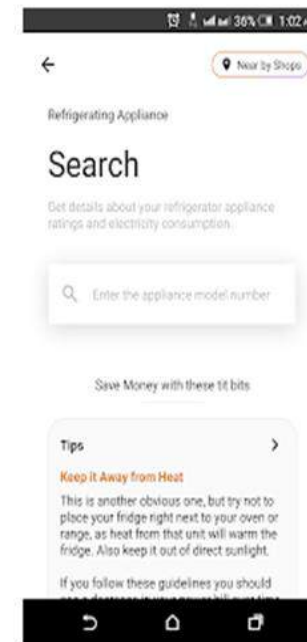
36% 1:02

Near by Shops

Refrigerating Appliance

Search

Get details about your refrigerator appliance ratings and electricity consumption.

Enter the appliance model number

Save Money with these tit bits

Tips

Keep it Away from Heat

This is another obvious one, but try not to place your fridge right next to your oven or range, as heat from that unit will warm the fridge. Also keep it out of direct sunlight.

If you follow these guidelines you should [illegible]